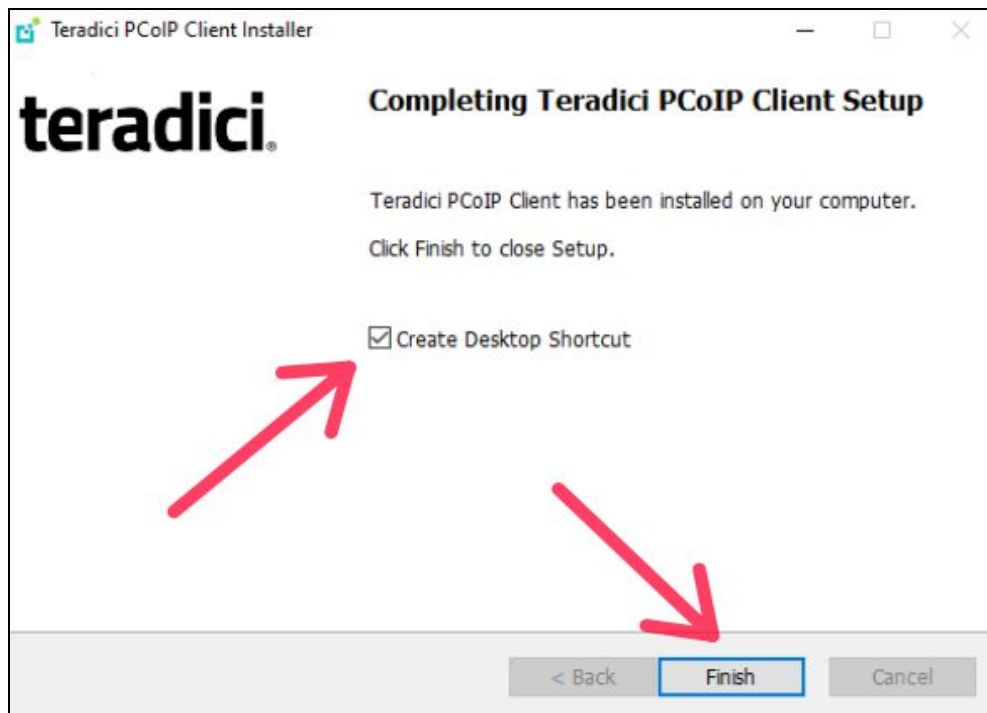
Teradici PCoIP Client Installer

teradici.

Completing Teradici PCoIP Client Setup

Teradici PCoIP Client has been installed on your computer.

Click Finish to close Setup.

☑ Create Desktop Shortcut

< Back Finish Cancel